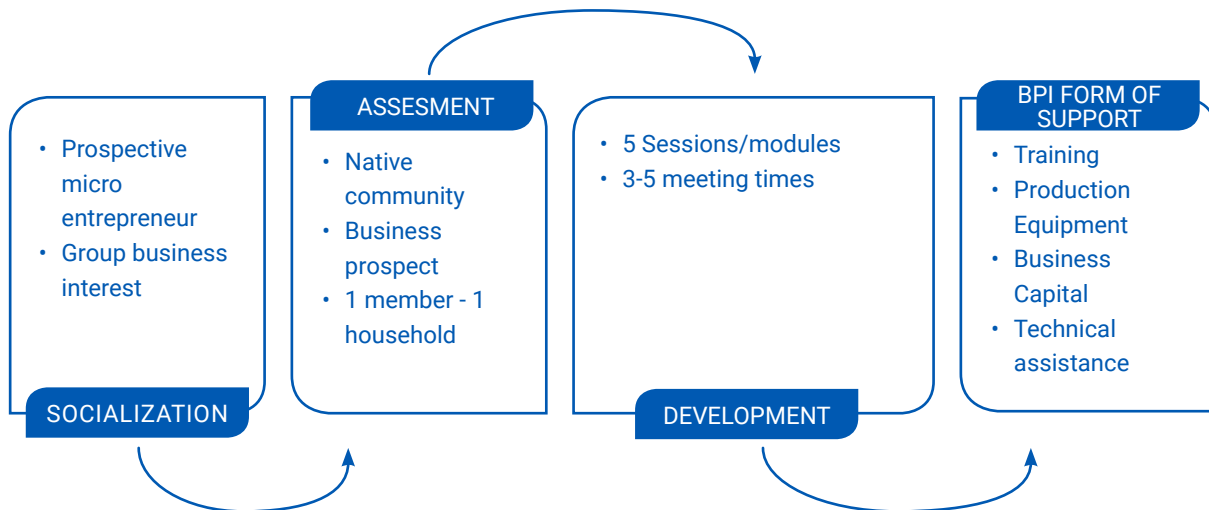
• Prospective micro entrepreneur
• Group business interest

SOCIALIZATION

ASSESMENT

• Native community
• Business prospect
• 1 member - 1 household

• 5 Sessions/modules
• 3-5 meeting times

DEVELOPMENT

BPI FORM OF SUPPORT

• Training
• Production Equipment
• Business Capital
• Technical assistance